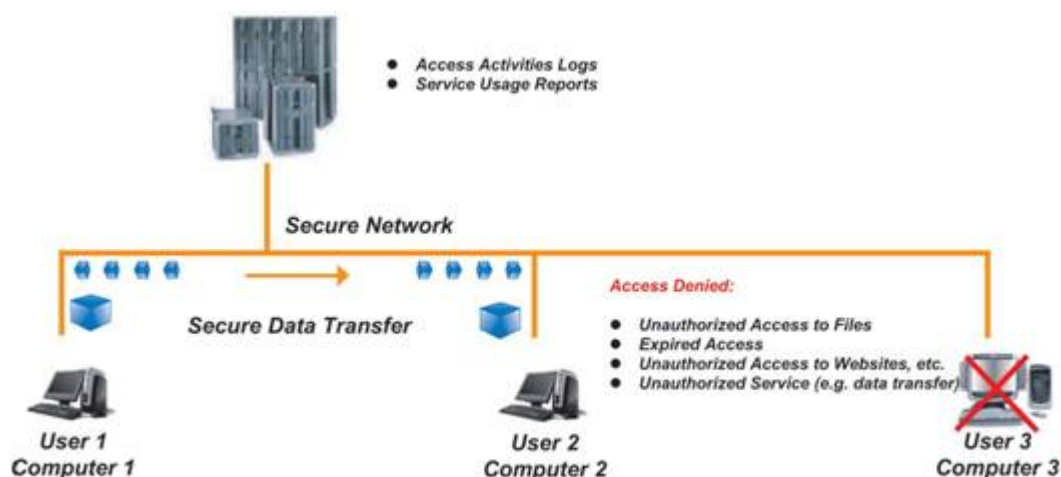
- Access Activities Logs
- Service Usage Reports

Secure Network

Secure Data Transfer

Access Denied:

- Unauthorized Access to Files
- Expired Access
- Unauthorized Access to Websites, etc.
- Unauthorized Service (e.g. data transfer)

User 1
Computer 1

User 2
Computer 2

User 3
Computer 3